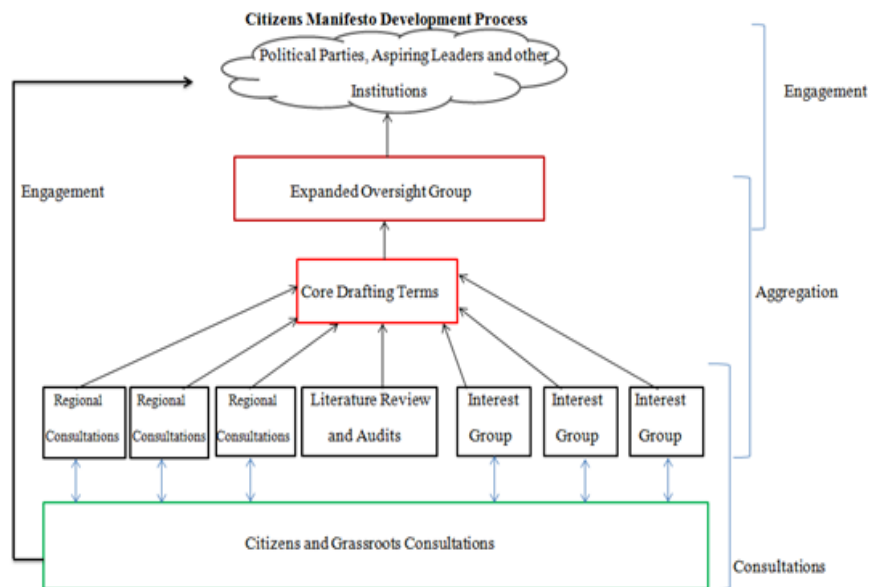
Citizens Manifesto Development Process

Political Parties, Aspiring Leaders and other Institutions

Engagement

Engagement

Expanded Oversight Group

Aggregation

Core Drafting Terms

Regional Consultations

Regional Consultations

Regional Consultations

Literature Review and Audits

Interest Group

Interest Group

Interest Group

Citizens and Grassroots Consultations

Consultations